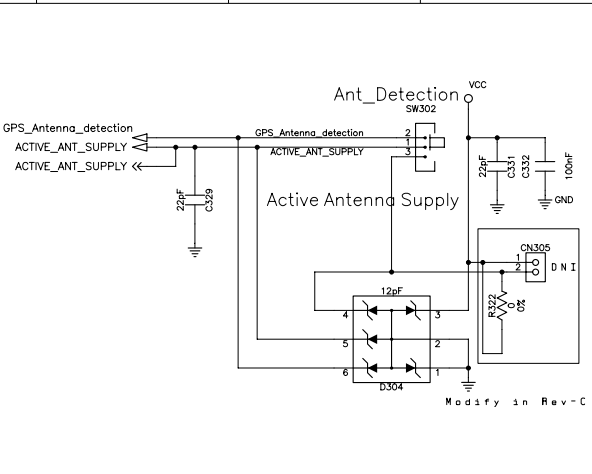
Ant_Detection
VCC
SW302
GPS_Antenna_detection
ACTIVE_ANT_SUPPLY
ACTIVE_ANT_SUPPLY
GPS_Antenna_detection
ACTIVE_ANT_SUPPLY
2
1
3
22pF
C331
C332
100nF
GND
22pF
C329
Active Antenna Supply
CN305
1
2
DNI
R322
0%
12pF
4
3
5
2
6
1
D304
Modify in Rev-C